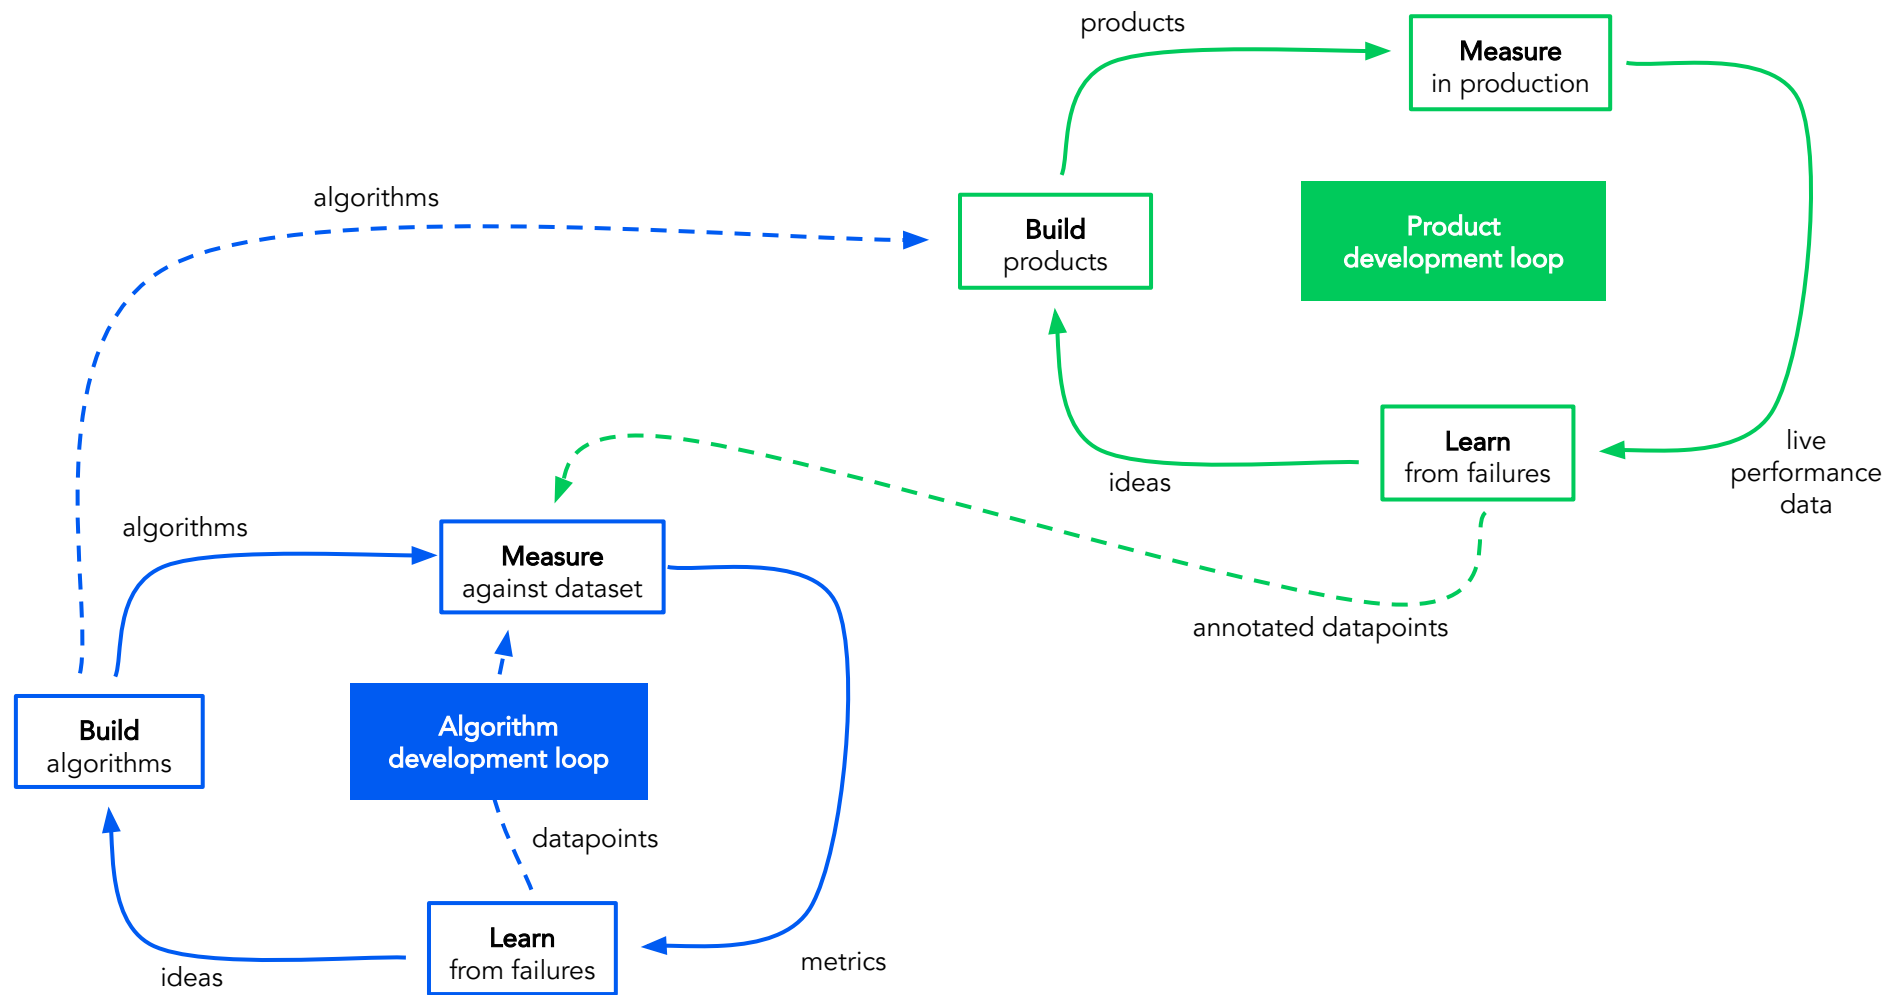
products

Measure
in production

algorithms

Build
products

Product
development loop

Learn
from failures

live
performance
data

ideas

algorithms

Measure
against dataset

annotated datapoints

Build
algorithms

Algorithm
development loop

datapoints

Learn
from failures

ideas

metrics